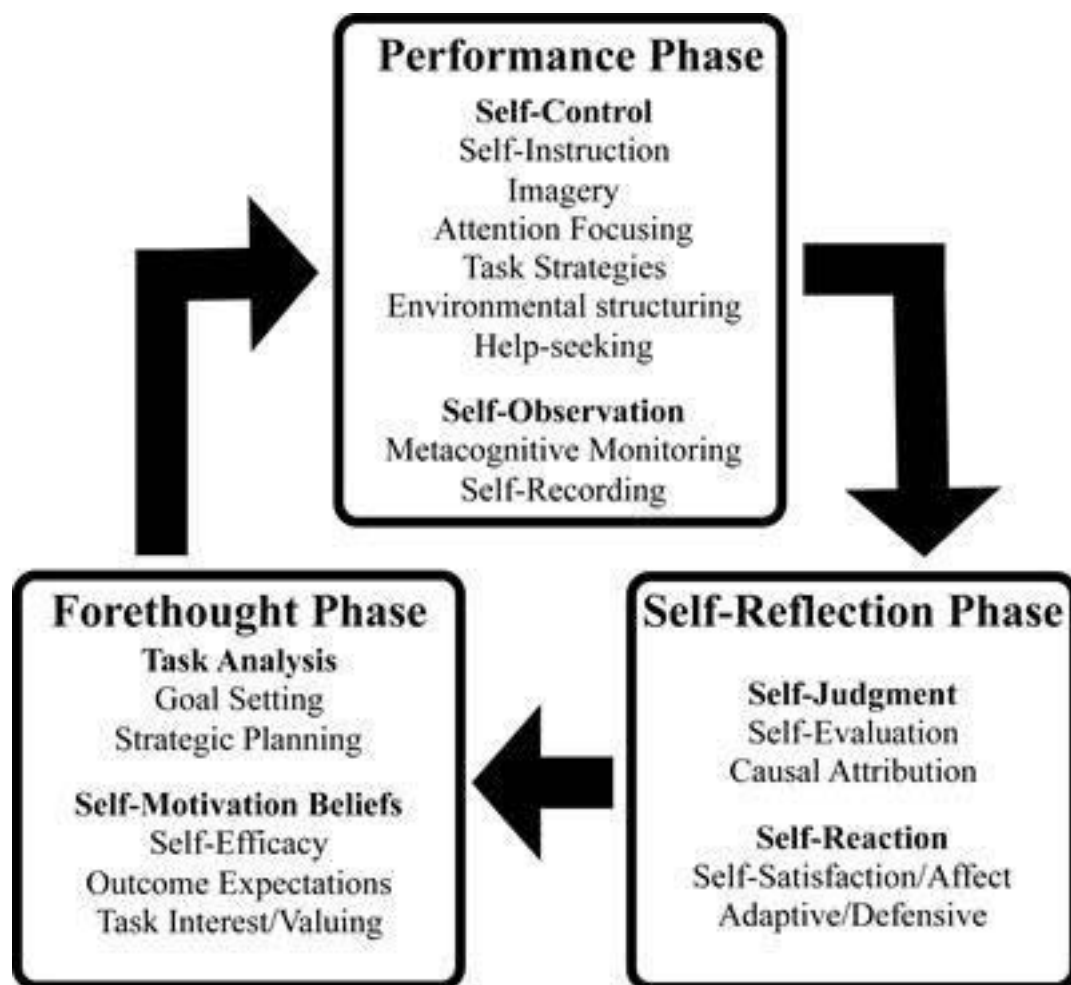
Performance Phase

Self-Control
Self-Instruction
Imagery
Attention Focusing
Task Strategies
Environmental structuring
Help-seeking

Self-Observation
Metacognitive Monitoring
Self-Recording

Forethought Phase

Task Analysis
Goal Setting
Strategic Planning

Self-Motivation Beliefs
Self-Efficacy
Outcome Expectations
Task Interest/Valuing

Self-Reflection Phase

Self-Judgment
Self-Evaluation
Causal Attribution

Self-Reaction
Self-Satisfaction/Affect
Adaptive/Defensive